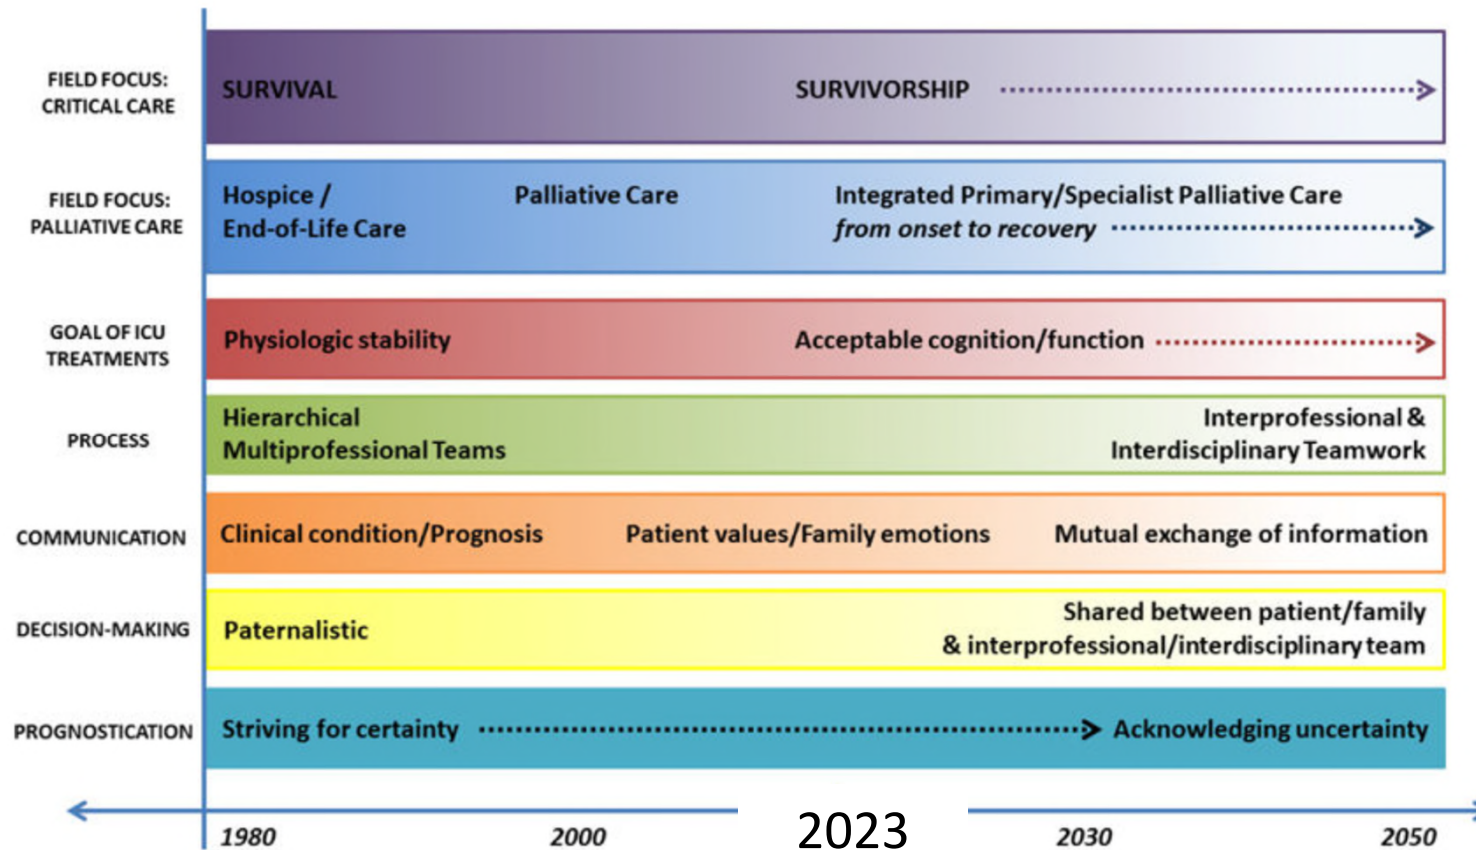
FIELD FOCUS: CRITICAL CARE

SURVIVAL

SURVIVORSHIP

FIELD FOCUS: PALLIATIVE CARE

Hospice / End-of-Life Care

Palliative Care

Integrated Primary/Specialist Palliative Care *from onset to recovery*

GOAL OF ICU TREATMENTS

Physiologic stability

Acceptable cognition/function

PROCESS

Hierarchical Multiprofessional Teams

Interprofessional & Interdisciplinary Teamwork

COMMUNICATION

Clinical condition/Prognosis

Patient values/Family emotions

Mutual exchange of information

DECISION-MAKING

Paternalistic

Shared between patient/family & interprofessional/interdisciplinary team

PROGNOSTICATION

Striving for certainty

Acknowledging uncertainty

1980

2000

2023

2030

2050